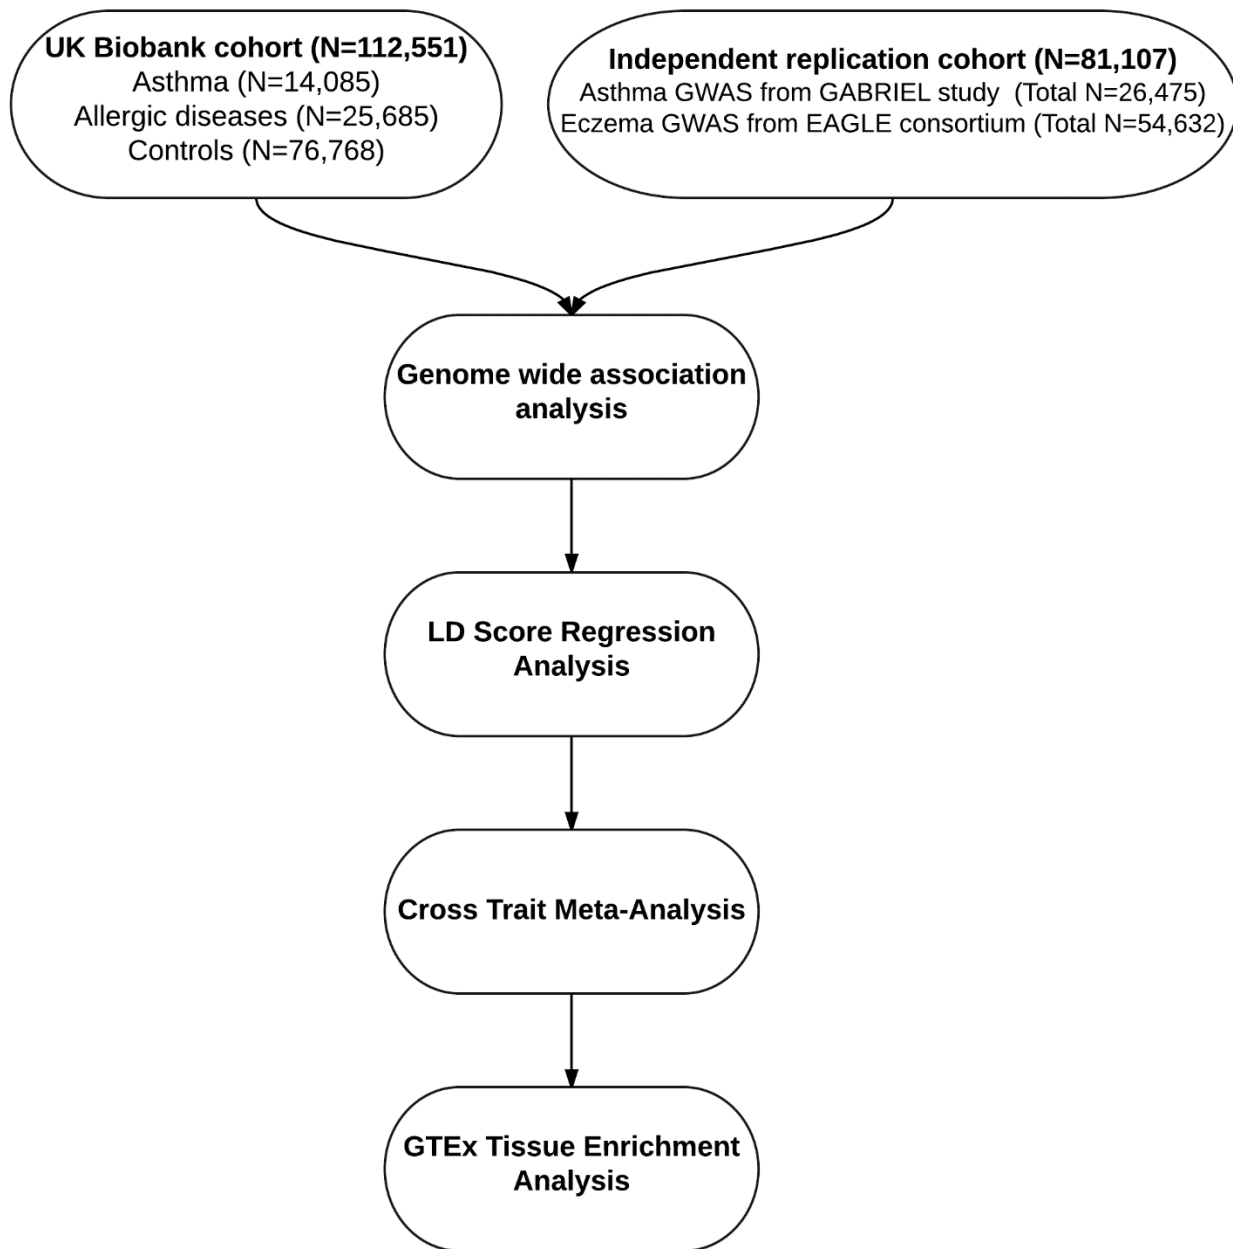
UK Biobank cohort (N=112,551)
Asthma (N=14,085)
Allergic diseases (N=25,685)
Controls (N=76,768)

Independent replication cohort (N=81,107)
Asthma GWAS from GABRIEL study (Total N=26,475)
Eczema GWAS from EAGLE consortium (Total N=54,632)

Genome wide association analysis

LD Score Regression Analysis

Cross Trait Meta-Analysis

GTEx Tissue Enrichment Analysis